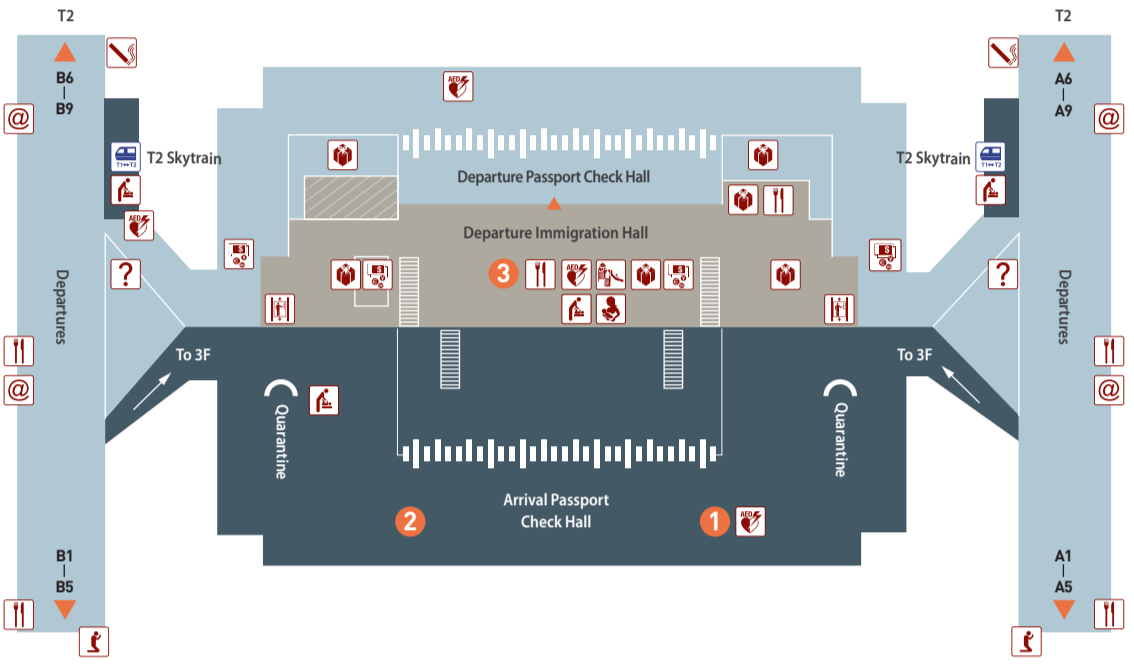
T2

B6
B9

T2 Skytrain

AED

Departures

B1
B5

To 3F

Quarantine

AED

Departure Passport Check Hall

Departure Immigration Hall

3

AED

2

Arrival Passport Check Hall

1

AED

T2

A6
A9

T2 Skytrain

Departures

To 3F

Quarantine

A1
A5

T1↔T2

$

?

@